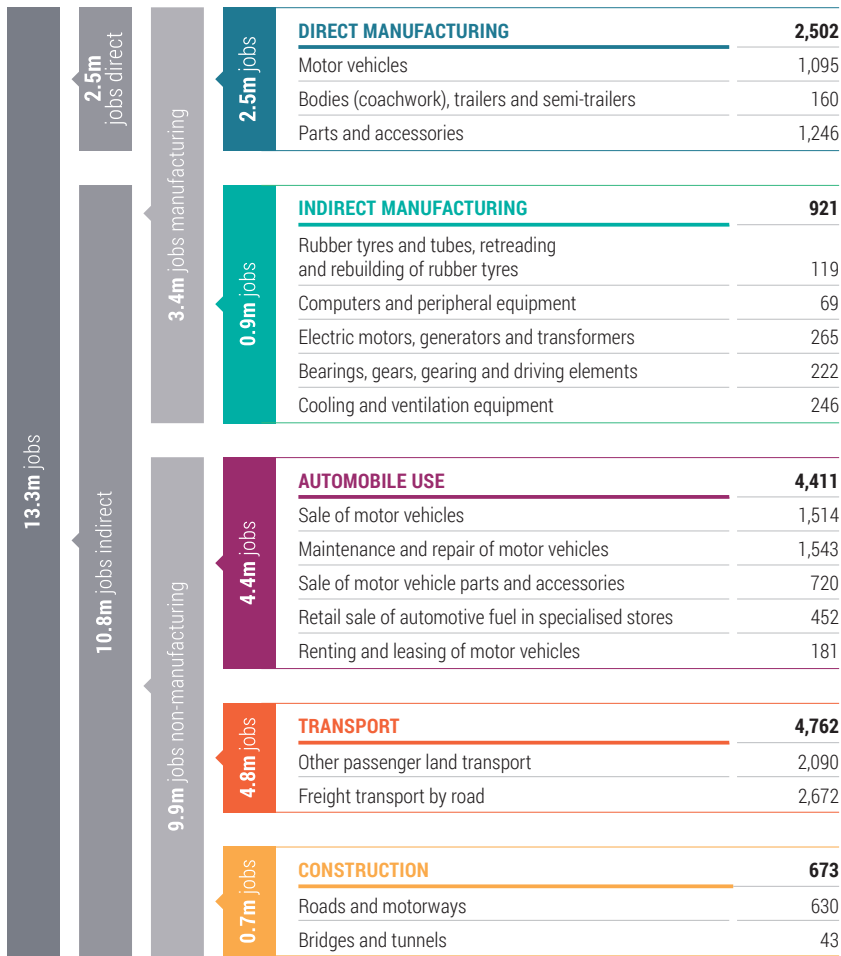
13.3m jobs

2.5m jobs direct

10.8m jobs indirect

3.4m jobs manufacturing

9.9m jobs non-manufacturing

2.5m jobs

| DIRECT MANUFACTURING | 2,502 |
|---|---|
| Motor vehicles | 1,095 |
| Bodies (coachwork), trailers and semi-trailers | 160 |
| Parts and accessories | 1,246 |

0.9m jobs

| INDIRECT MANUFACTURING | 921 |
|---|---|
| Rubber tyres and tubes, retreading and rebuilding of rubber tyres | 119 |
| Computers and peripheral equipment | 69 |
| Electric motors, generators and transformers | 265 |
| Bearings, gears, gearing and driving elements | 222 |
| Cooling and ventilation equipment | 246 |

4.4m jobs

| AUTOMOBILE USE | 4,411 |
|---|---|
| Sale of motor vehicles | 1,514 |
| Maintenance and repair of motor vehicles | 1,543 |
| Sale of motor vehicle parts and accessories | 720 |
| Retail sale of automotive fuel in specialised stores | 452 |
| Renting and leasing of motor vehicles | 181 |

4.8m jobs

| TRANSPORT | 4,762 |
|---|---|
| Other passenger land transport | 2,090 |
| Freight transport by road | 2,672 |

0.7m jobs

| CONSTRUCTION | 673 |
|---|---|
| Roads and motorways | 630 |
| Bridges and tunnels | 43 |